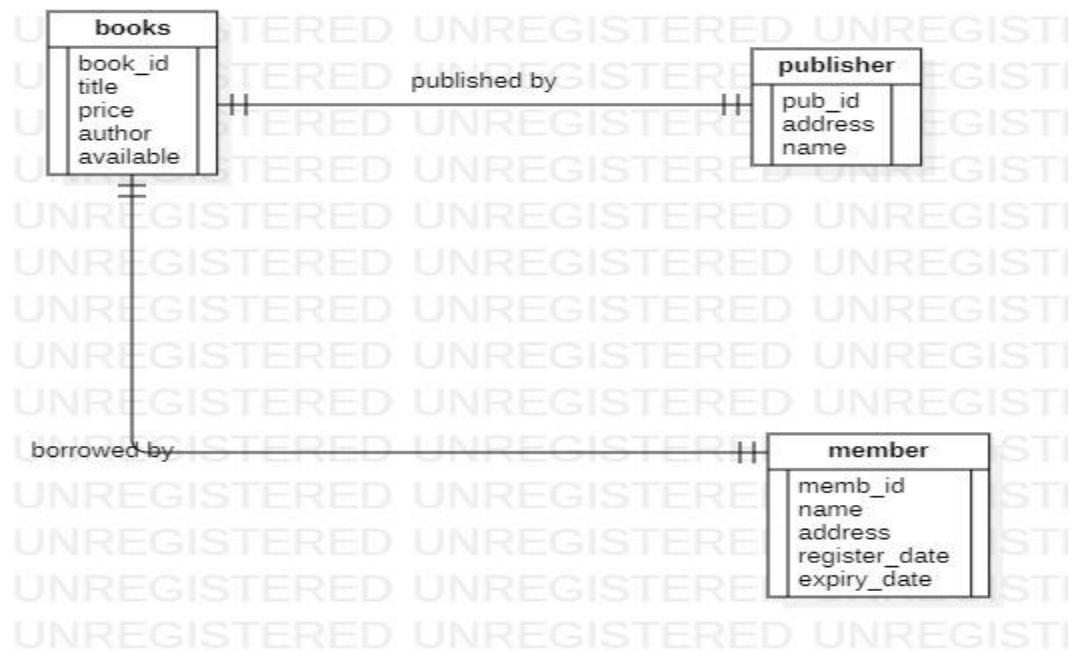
books
book_id
title
price
author
available

published by

publisher
pub_id
address
name

borrowed by

member
memb_id
name
address
register_date
expiry_date

UNREGISTERED UNREGISTERED UNREGIST
UNREGISTERED UNREGISTERED UNREGIST
UNREGISTERED UNREGISTERED UNREGIST
UNREGISTERED UNREGISTERED UNREGIST
UNREGISTERED UNREGISTERED UNREGIST
UNREGISTERED UNREGISTERED UNREGIST
UNREGISTERED UNREGISTERED UNREGIST
UNREGISTERED UNREGISTERED UNREGIST
UNREGISTERED UNREGISTERED UNREGIST
UNREGISTERED UNREGISTERED UNREGIST
UNREGISTERED UNREGISTERED UNREGIST
UNREGISTERED UNREGISTERED UNREGIST
UNREGISTERED UNREGISTERED UNREGIST